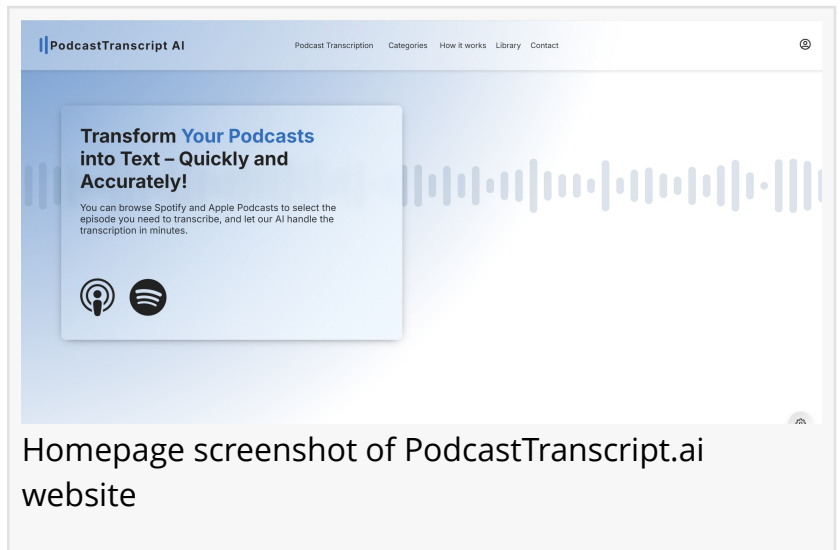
PodcastTranscript AI

Podcast Transcription Categories How it works Library Contact

Transform Your Podcasts into Text – Quickly and Accurately!

You can browse Spotify and Apple Podcasts to select the episode you need to transcribe, and let our AI handle the transcription in minutes.

Homepage screenshot of PodcastTranscript.ai website